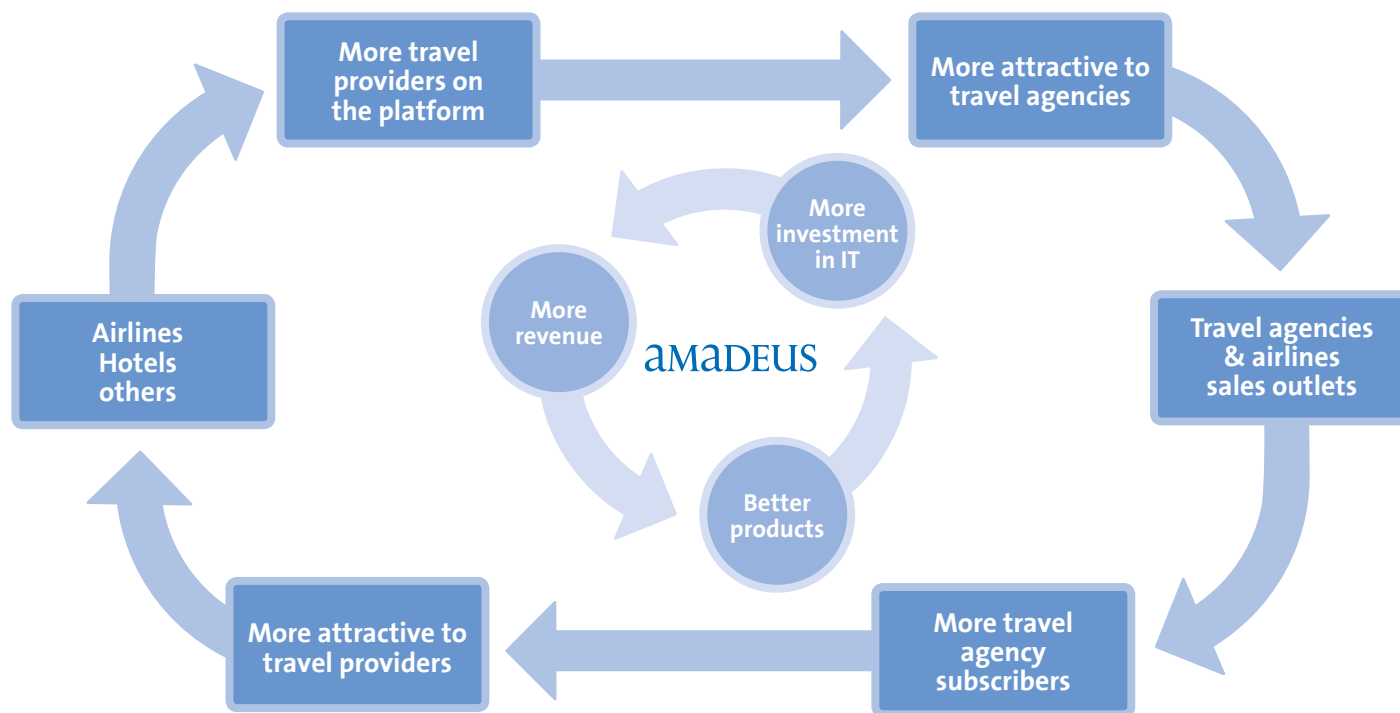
More travel providers on the platform

More attractive to travel agencies

Travel agencies & airlines sales outlets

More travel agency subscribers

More attractive to travel providers

Airlines Hotels others

More investment in IT

More revenue

amadeus

Better products